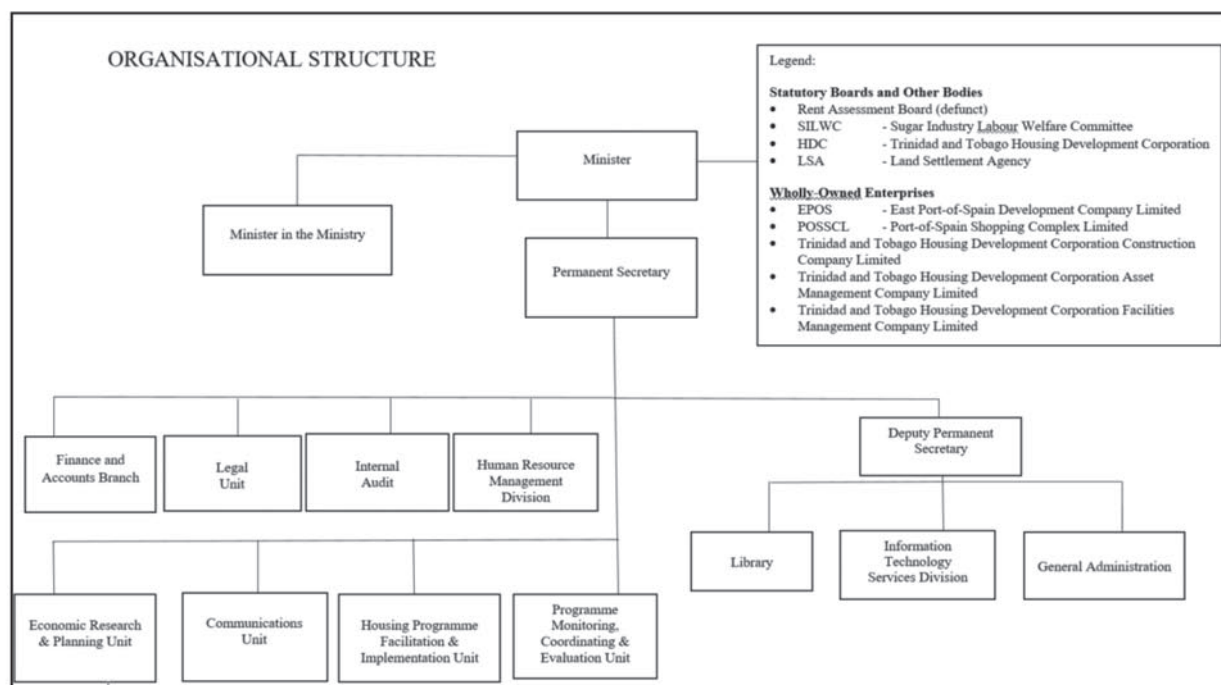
ORGANISATIONAL STRUCTURE

Legend:

Statutory Boards and Other Bodies
- Rent Assessment Board (defunct)
- SILWC - Sugar Industry Labour Welfare Committee
- HDC - Trinidad and Tobago Housing Development Corporation
- LSA - Land Settlement Agency

Wholly-Owned Enterprises
- EPOS - East Port-of-Spain Development Company Limited
- POSSCL - Port-of-Spain Shopping Complex Limited
- Trinidad and Tobago Housing Development Corporation Construction Company Limited
- Trinidad and Tobago Housing Development Corporation Asset Management Company Limited
- Trinidad and Tobago Housing Development Corporation Facilities Management Company Limited

Minister

Minister in the Ministry

Permanent Secretary

Finance and Accounts Branch

Legal Unit

Internal Audit

Human Resource Management Division

Deputy Permanent Secretary

Library

Information Technology Services Division

General Administration

Economic Research & Planning Unit

Communications Unit

Housing Programme Facilitation & Implementation Unit

Programme Monitoring, Coordinating & Evaluation Unit